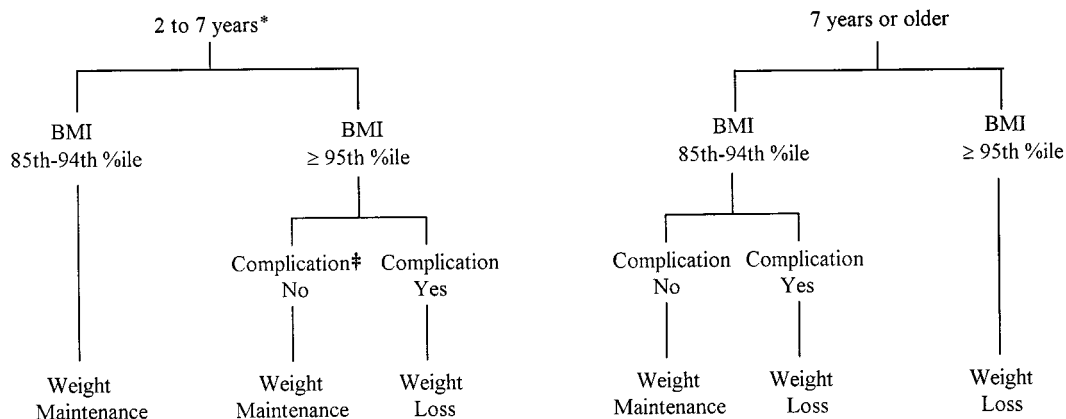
2 to 7 years*

BMI 85th-94th %ile

Weight Maintenance

BMI $\geq$ 95th %ile

Complication‡ No

Weight Maintenance

Complication Yes

Weight Loss

7 years or older

BMI 85th-94th %ile

Complication No

Weight Maintenance

Complication Yes

Weight Loss

BMI $\geq$ 95th %ile

Weight Loss